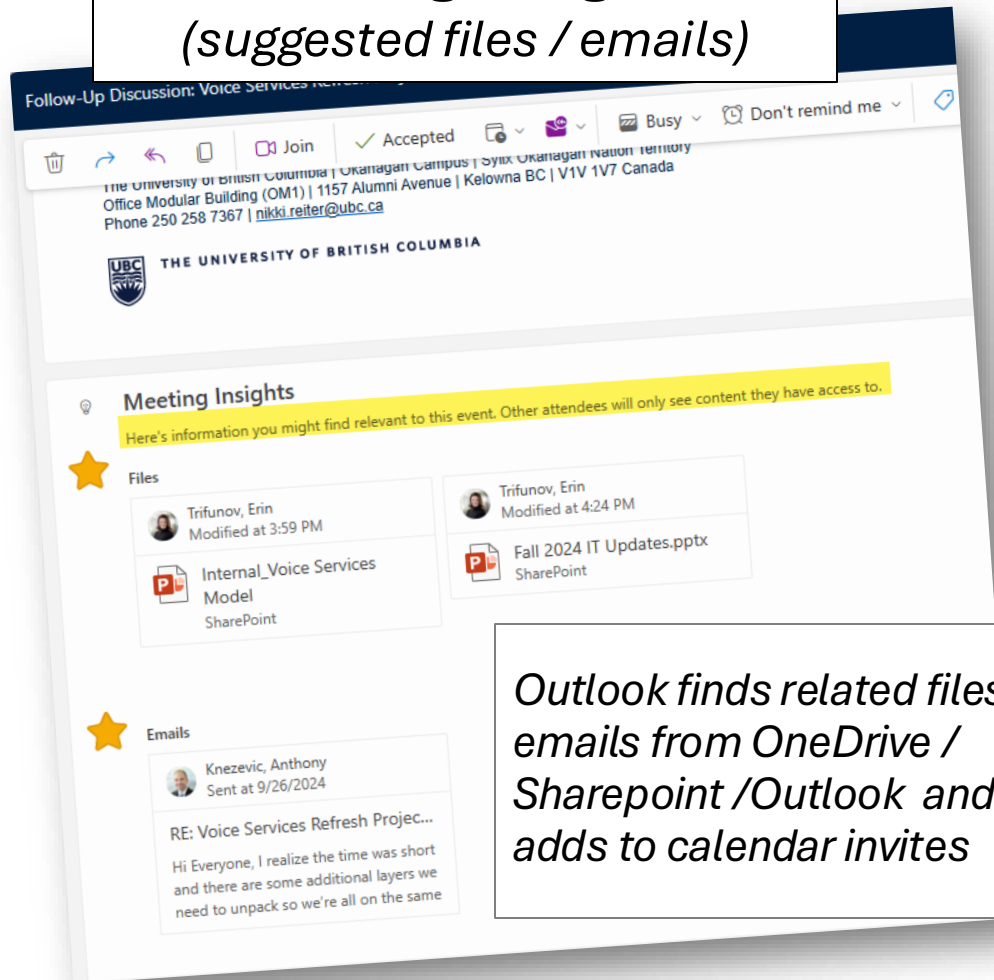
(suggested files / emails)

Follow-Up Discussion: Voice Services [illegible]

Join Accepted Busy Don't remind me

The University of British Columbia | Okanagan Campus | Syilx Okanagan Nation Territory
Office Modular Building (OM1) | 1157 Alumni Avenue | Kelowna BC | V1V 1V7 Canada
Phone 250 258 7367 | nikki.reiter@ubc.ca

UBC THE UNIVERSITY OF BRITISH COLUMBIA

Meeting Insights
Here's information you might find relevant to this event. Other attendees will only see content they have access to.

Files

Trifunov, Erin
Modified at 3:59 PM
Internal_Voice Services Model
SharePoint

Trifunov, Erin
Modified at 4:24 PM
Fall 2024 IT Updates.pptx
SharePoint

Emails

Knezevic, Anthony
Sent at 9/26/2024
RE: Voice Services Refresh Projec...
Hi Everyone, I realize the time was short and there are some additional layers we need to unpack so we're all on the same

Outlook finds related files emails from OneDrive / Sharepoint /Outlook and adds to calendar invites